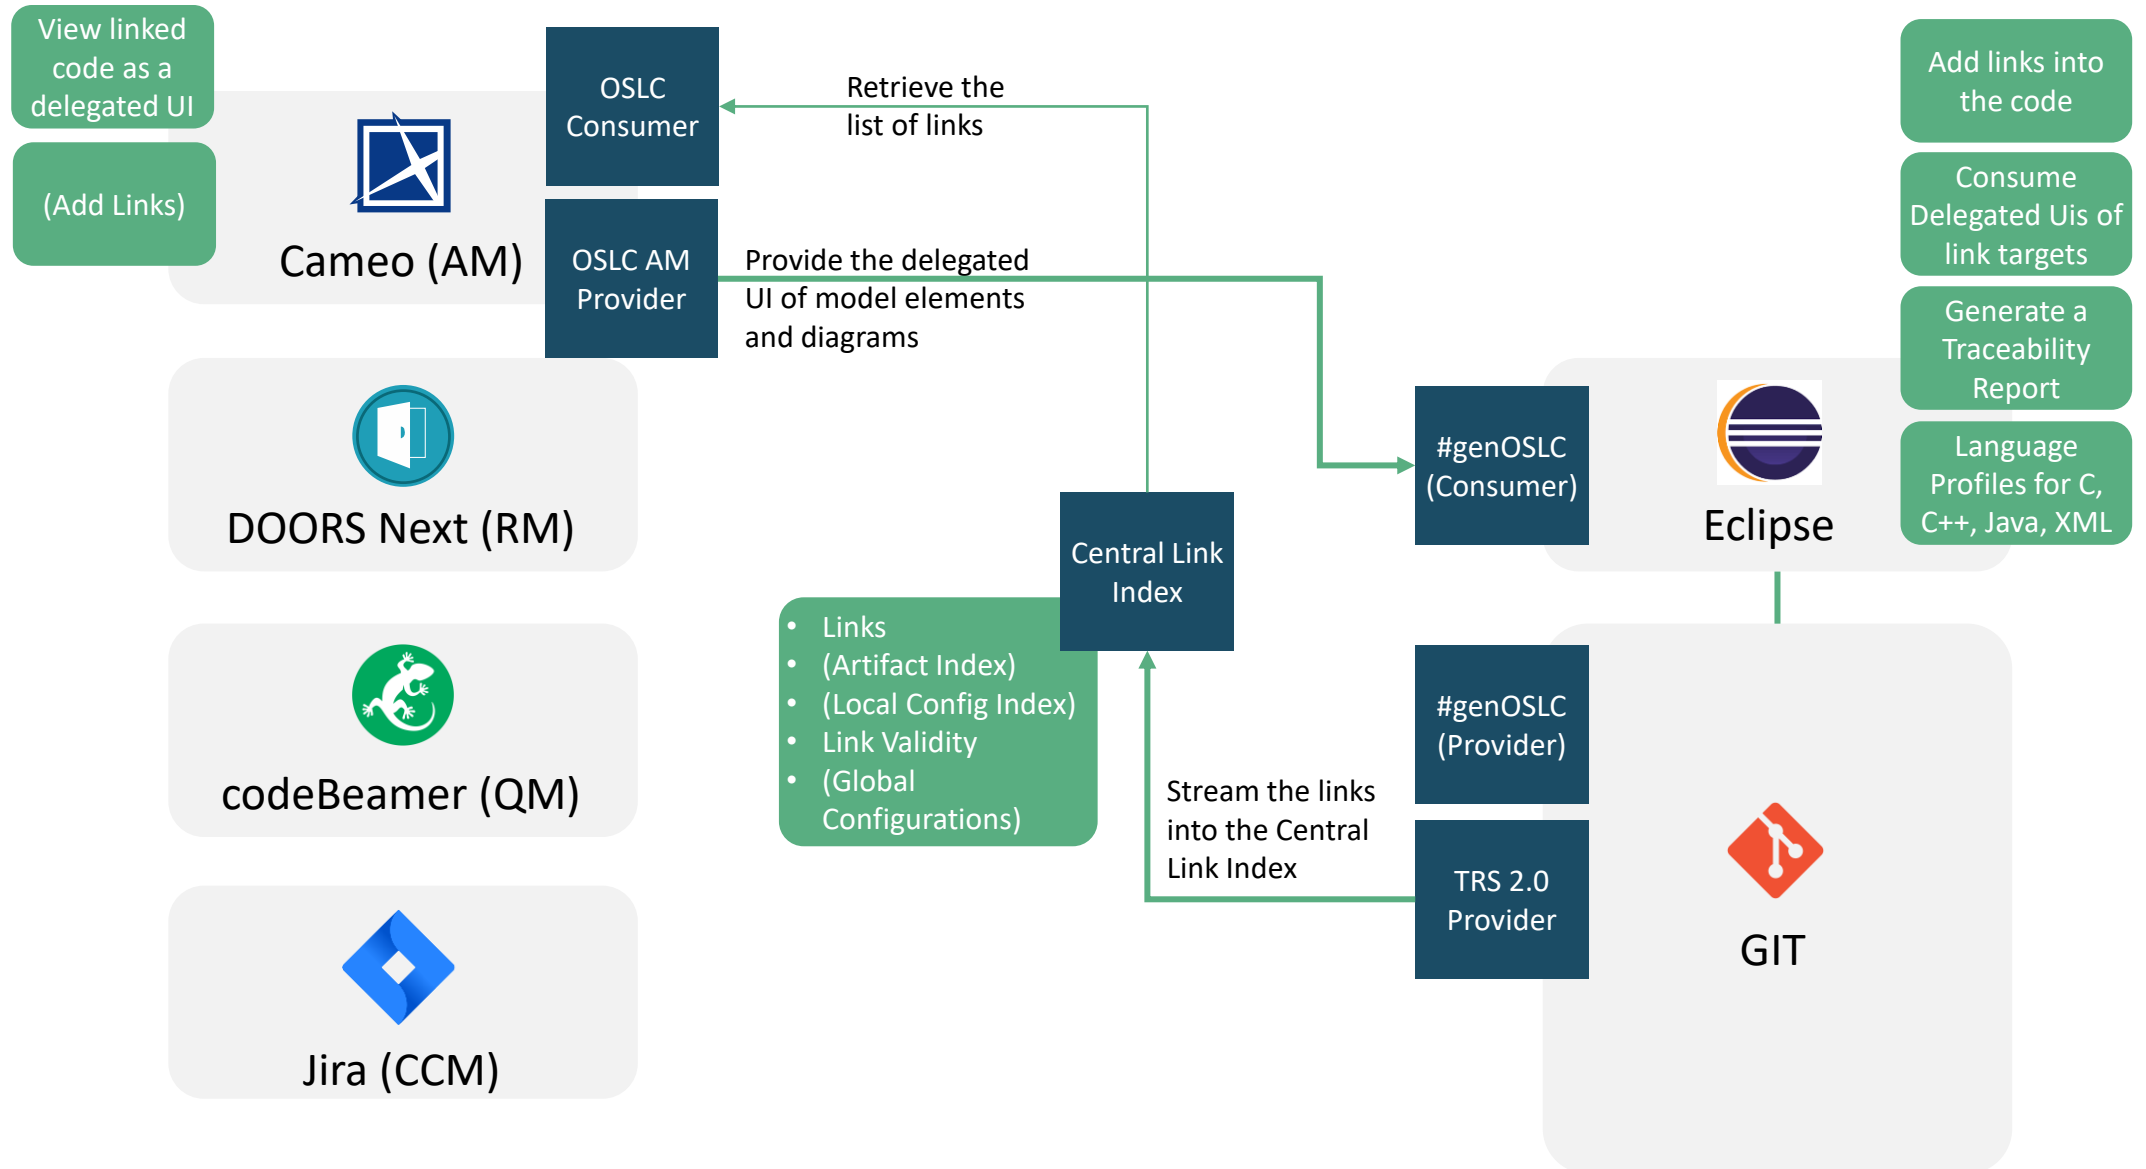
View linked code as a delegated UI

(Add Links)

Cameo (AM)

OSLC Consumer

OSLC AM Provider

Retrieve the list of links

Provide the delegated UI of model elements and diagrams

Add links into the code

Consume Delegated Uis of link targets

Generate a Traceability Report

Language Profiles for C, C++, Java, XML

DOORS Next (RM)

#genOSLC (Consumer)

Eclipse

Central Link Index

- Links
- (Artifact Index)
- (Local Config Index)
- Link Validity
- (Global Configurations)

codeBeamer (QM)

#genOSLC (Provider)

Stream the links into the Central Link Index

TRS 2.0 Provider

GIT

Jira (CCM)